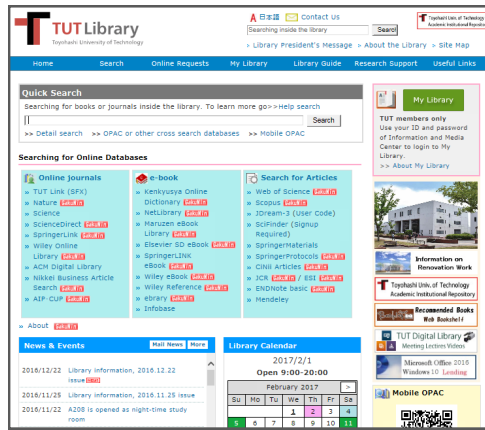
TUT Library
Toyohashi University of Technology

日本語 Contact Us
Searching inside the library Search
>> Library President's Message >> About the Library >> Site Map

Toyohashi Univ. of Technology Academic Institutional Repository

Home | Search | Online Requests | My Library | Library Guide | Research Support | Useful Links

Quick Search
Searching for books or journals inside the library. To learn more go>>Help search
Search
>> Detail search >> OPAC or other cross search databases >> Mobile OPAC

Searching for Online Databases

Online Journals
» TUT Link (SFX)
» Nature Sign In
» Science
» ScienceDirect Sign In
» SpringerLink Sign In
» Wiley Online Library Sign In
» ACM Digital Library
» Nikkei Business Article Search Sign In
» AIP CUP Sign In

e-book
» Kenkyusya Online Dictionary Sign In
» NetLibrary Sign In
» Maruzen eBook Library Sign In
» Elsevier SD eBook Sign In
» SpringerLINK eBook Sign In
» Wiley eBook Sign In
» Wiley Reference Sign In
» ebrary Sign In
» Infobase

Search for Articles
» Web of Science Sign In
» Scopus Sign In
» JDream-3 (User Code)
» SciFinder (Sign Required)
» SpringerMaterials
» SpringerProtocols Sign In
» CiNii Articles Sign In
» JCR Sign In / ESI Sign In
» ENDNote basic Sign In
» Mendeley

» About Sign In

News & Events Mail News More
2016/12/22 Library information, 2016.12.22 issue
2016/11/25 Library information, 2016.11.25 issue
2016/11/22 A208 is opened as night-time study room

Library Calendar
2017/2/1
Open 9:00-20:00
February 2017
Su Mo Tu We Th Fr Sa
1 2 3 4
5 6 7 8 9 10 11

My Library
TUT members only
Use your ID and password of Information and Media Center to login to My Library.
>> About My Library

Information on Renovation Work
Toyohashi Univ. of Technology Academic Institutional Repository
Recommended Books Web Bookshelf
TUT Digital Library Meeting Lectures Videos
Microsoft Office 2016 Windows 10 Lending
Mobile OPAC